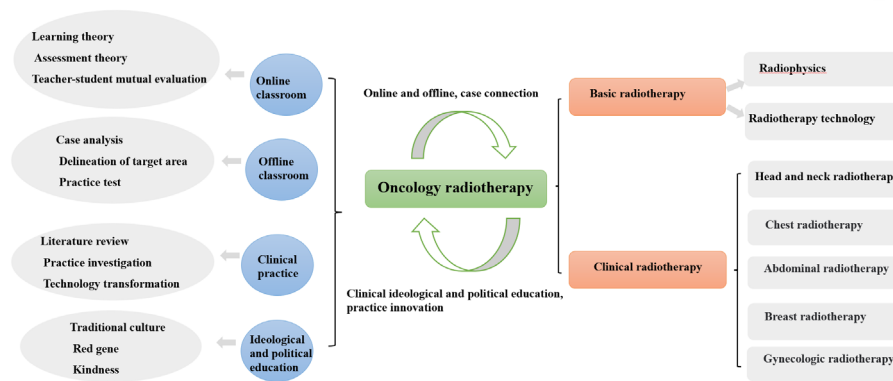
Learning theory
Assessment theory
Teacher-student mutual evaluation

Online classroom

Case analysis
Delineation of target area
Practice test

Offline classroom

Literature review
Practice investigation
Technology transformation

Clinical practice

Traditional culture
Red gene
Kindness

Ideological and political education

Online and offline, case connection

Oncology radiotherapy

Clinical ideological and political education, practice innovation

Basic radiotherapy

Radiophysics

Radiotherapy technology

Clinical radiotherapy

Head and neck radiotherap

Chest radiotherapy

Abdominal radiotherapy

Breast radiotherapy

Gynecologic radiotherapy